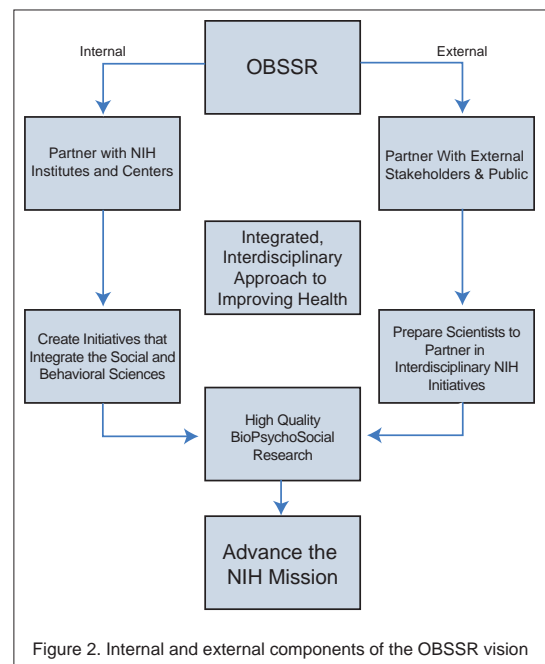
OBSSR

Internal

External

Partner with NIH Institutes and Centers

Partner With External Stakeholders & Public

Integrated, Interdisciplinary Approach to Improving Health

Create Initiatives that Integrate the Social and Behavioral Sciences

Prepare Scientists to Partner in Interdisciplinary NIH Initiatives

High Quality BioPsychoSocial Research

Advance the NIH Mission

Figure 2. Internal and external components of the OBSSR vision